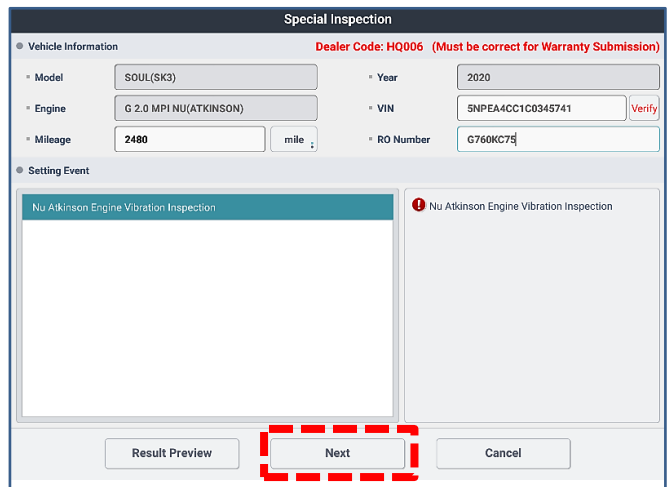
Special Inspection

Vehicle Information

Dealer Code: HQ006 (Must be correct for Warranty Submission)

Model SOUL(SK3)

Year 2020

Engine G 2.0 MPI NU(ATKINSON)

VIN 5NPEA4CC1C0345741 Verify

Mileage 2480 mile

RO Number G760KC75

Setting Event

Nu Atkinson Engine Vibration Inspection

Nu Atkinson Engine Vibration Inspection

Result Preview

Next

Cancel